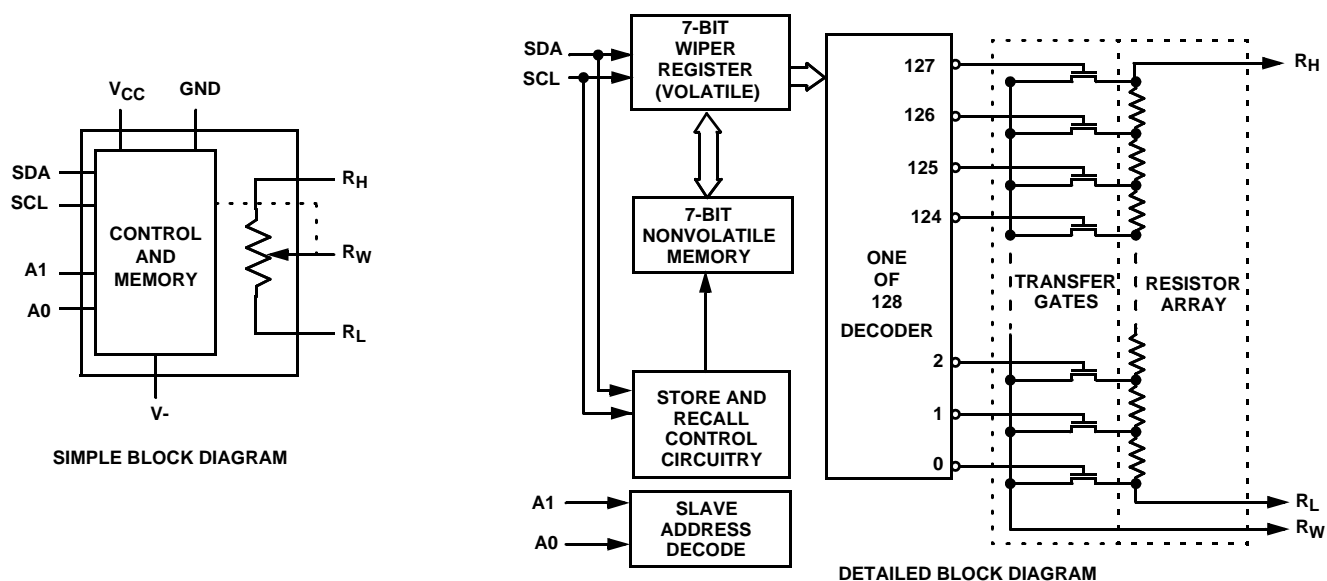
$V_{CC}$ GND
SDA
SCL
CONTROL AND MEMORY
A1
A0
$R_H$
$R_W$
$R_L$
V-
SIMPLE BLOCK DIAGRAM

SDA
SCL
7-BIT WIPER REGISTER (VOLATILE)
7-BIT NONVOLATILE MEMORY
STORE AND RECALL CONTROL CIRCUITRY
A1
A0
SLAVE ADDRESS DECODE
ONE OF 128 DECODER
127
126
125
124
2
1
0
TRANSFER GATES
RESISTOR ARRAY
$R_H$
$R_L$
$R_W$
DETAILED BLOCK DIAGRAM